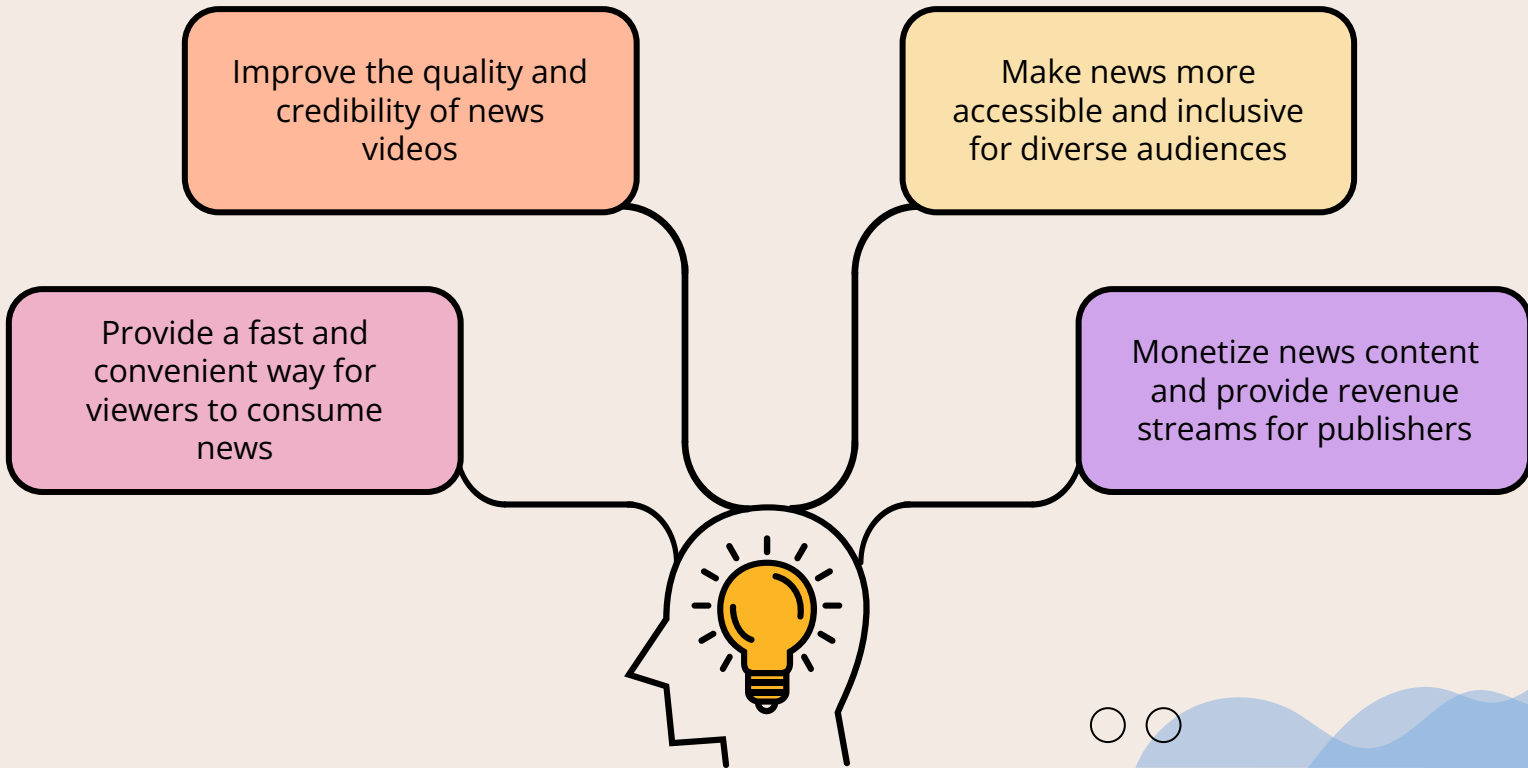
Improve the quality and credibility of news videos

Make news more accessible and inclusive for diverse audiences

Provide a fast and convenient way for viewers to consume news

Monetize news content and provide revenue streams for publishers